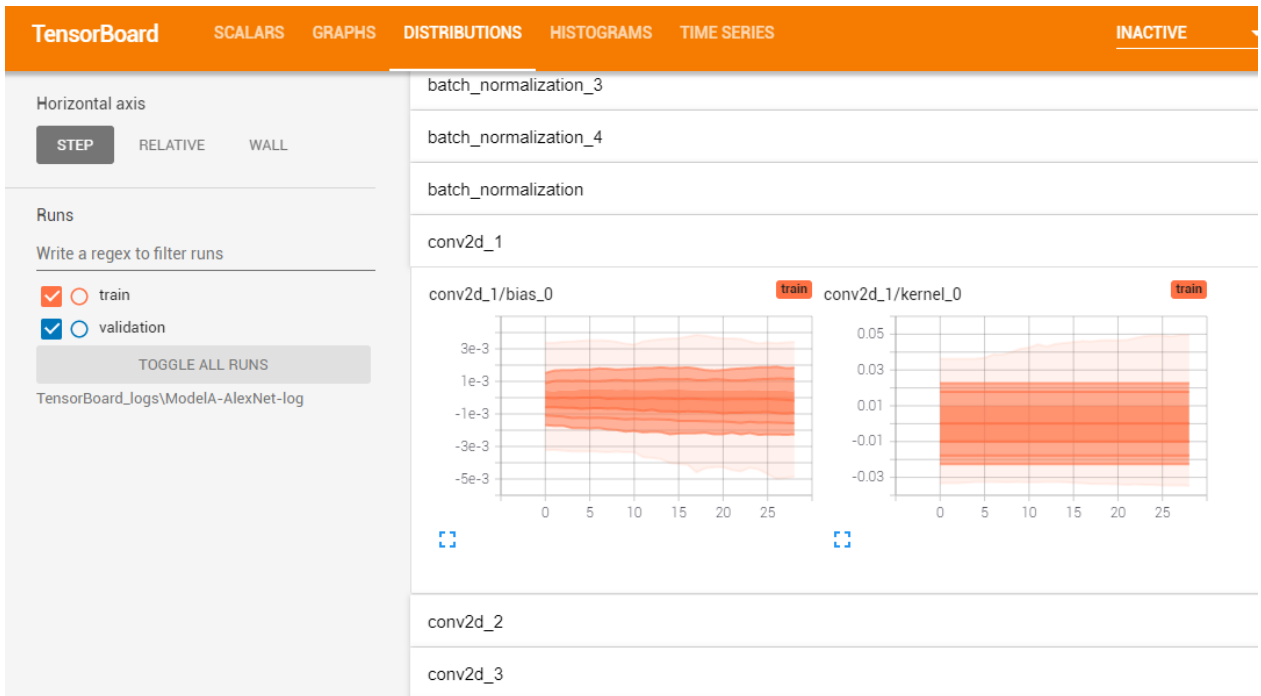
TensorBoard SCALARS GRAPHS DISTRIBUTIONS HISTOGRAMS TIME SERIES INACTIVE

Horizontal axis

STEP RELATIVE WALL

Runs

Write a regex to filter runs

train

validation

TOGGLE ALL RUNS

TensorBoard_logs\ModelA-AlexNet-log

batch_normalization_3

batch_normalization_4

batch_normalization

conv2d_1

conv2d_1/bias_0

train

3e-3
1e-3
-1e-3
-3e-3
-5e-3

0 5 10 15 20 25

conv2d_1/kernel_0

train

0.05
0.03
0.01
-0.01
-0.03

0 5 10 15 20 25

conv2d_2

conv2d_3